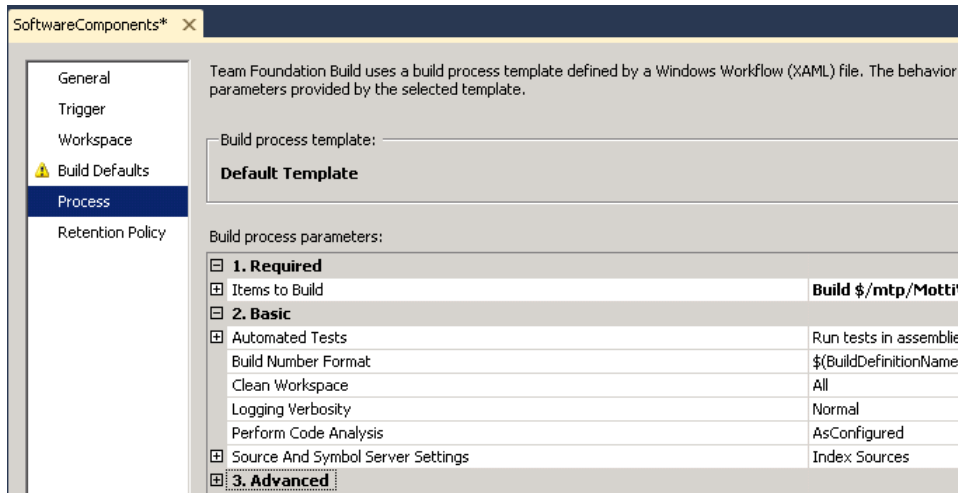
SoftwareComponents* ×

General
Trigger
Workspace
Build Defaults
Process
Retention Policy

Team Foundation Build uses a build process template defined by a Windows Workflow (XAML) file. The behavior parameters provided by the selected template.

Build process template:

Default Template

Build process parameters:

| | |
|---|---|
| ⊟ 1. Required | |
| ⊞ Items to Build | Build $/mtp/Motti |
| ⊟ 2. Basic | |
| ⊞ Automated Tests | Run tests in assemblie |
| Build Number Format | $(BuildDefinitionName |
| Clean Workspace | All |
| Logging Verbosity | Normal |
| Perform Code Analysis | AsConfigured |
| ⊞ Source And Symbol Server Settings | Index Sources |
| ⊞ 3. Advanced | |